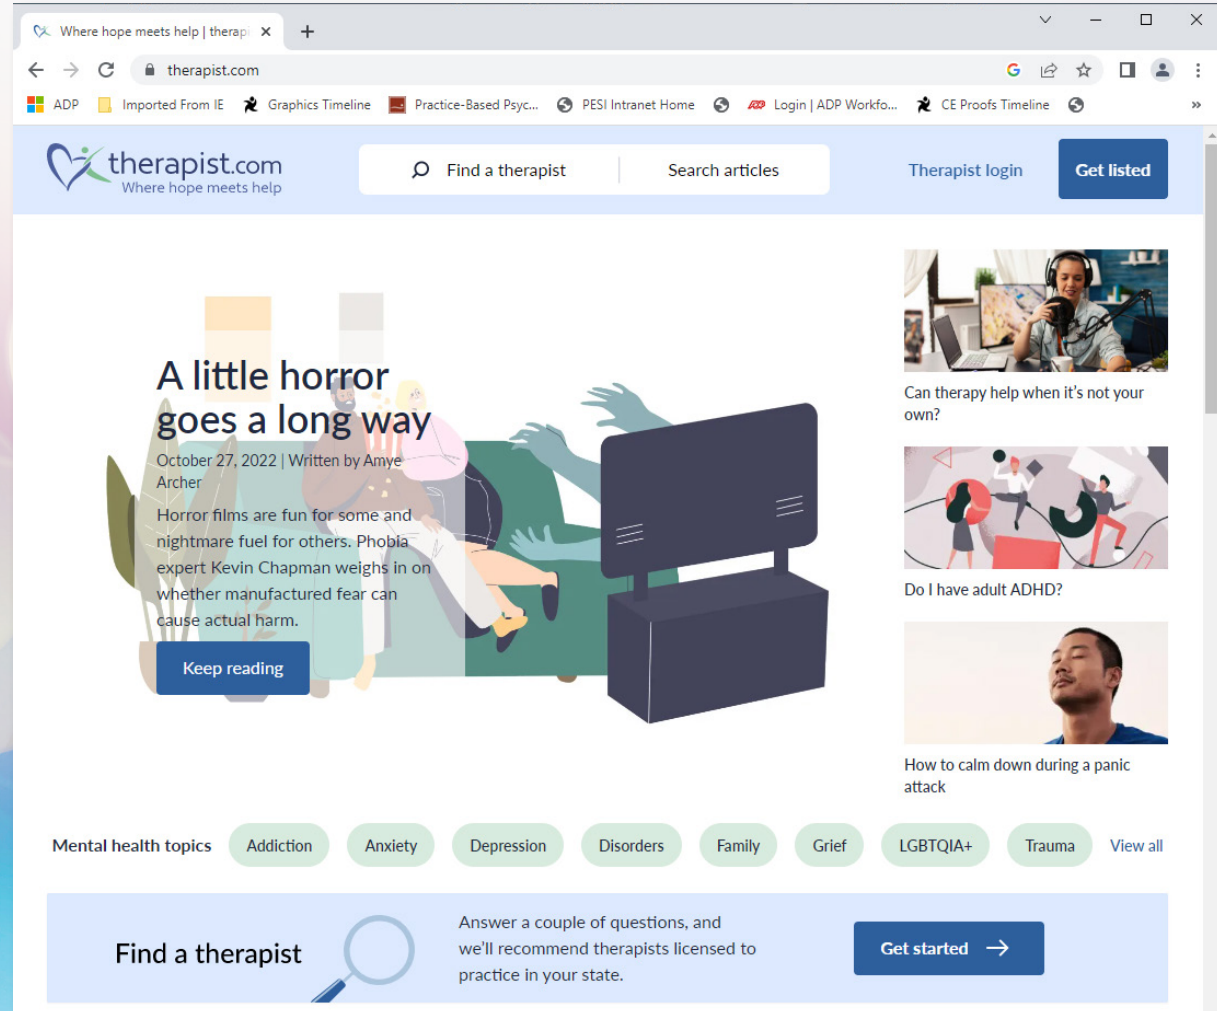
Where hope meets help | therap

therapist.com

ADP Imported From IE Graphics Timeline Practice-Based Psyc... PESI Intranet Home Login | ADP Workfo... CE Proofs Timeline »

therapist.com
Where hope meets help

Find a therapist Search articles Therapist login Get listed

A little horror goes a long way

October 27, 2022 | Written by Amye Archer

Horror films are fun for some and nightmare fuel for others. Phobia expert Kevin Chapman weighs in on whether manufactured fear can cause actual harm.

Keep reading

Can therapy help when it's not your own?

Do I have adult ADHD?

How to calm down during a panic attack

Mental health topics Addiction Anxiety Depression Disorders Family Grief LGBTQIA+ Trauma View all

Find a therapist

Answer a couple of questions, and we'll recommend therapists licensed to practice in your state.

Get started